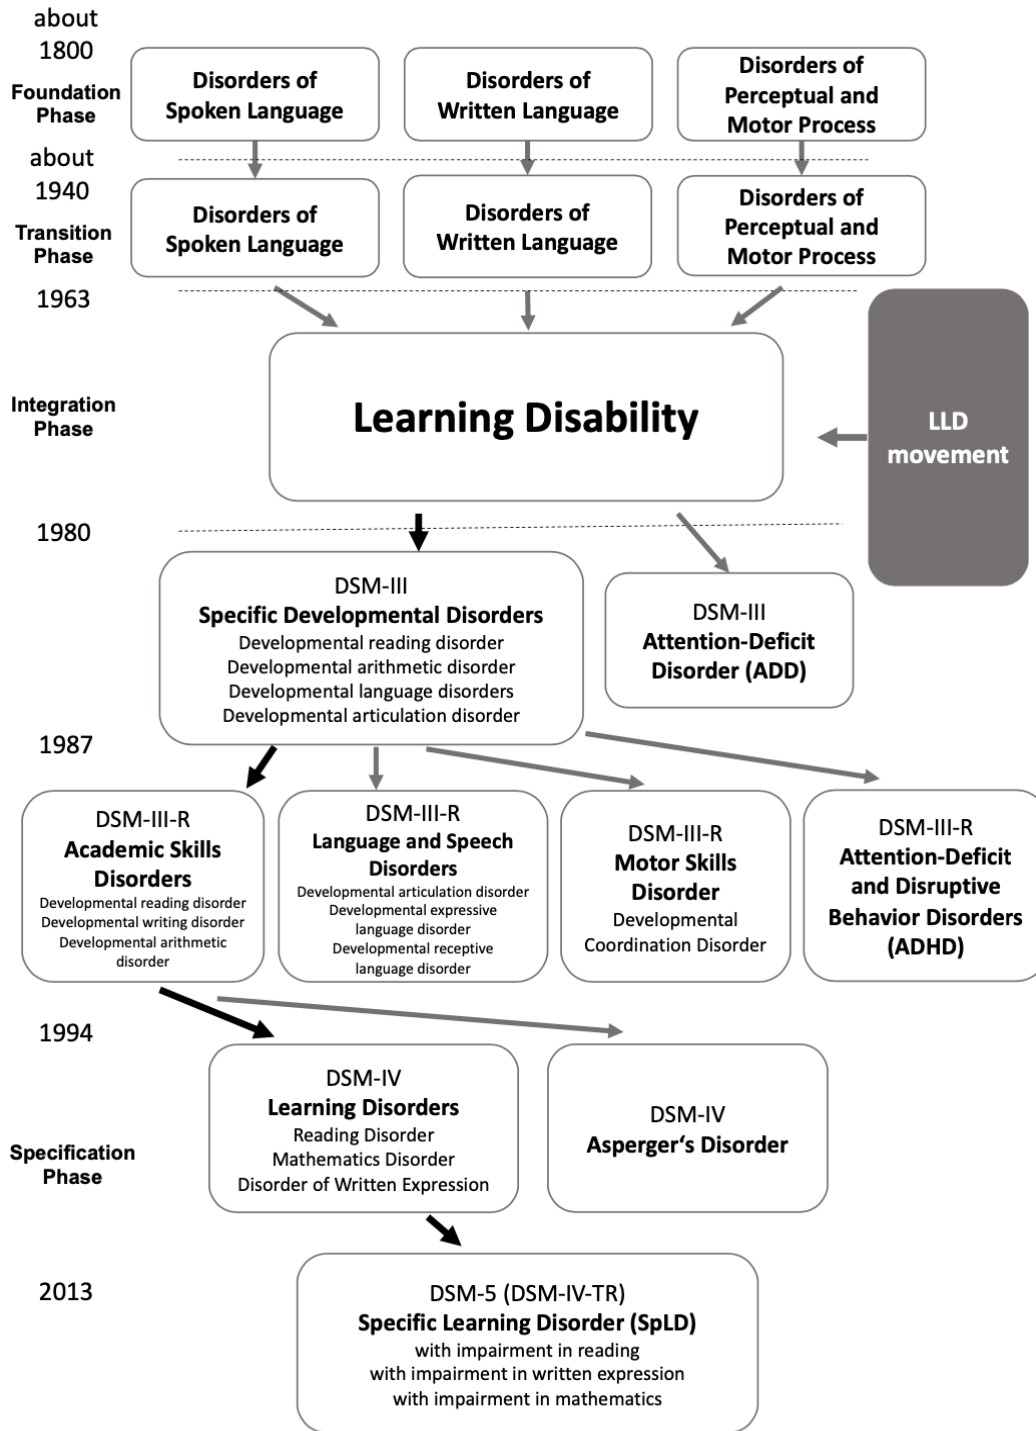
about 1800

Foundation Phase

Disorders of Spoken Language

Disorders of Written Language

Disorders of Perceptual and Motor Process

about 1940

Transition Phase

Disorders of Spoken Language

Disorders of Written Language

Disorders of Perceptual and Motor Process

1963

Integration Phase

Learning Disability

LLD movement

1980

DSM-III
Specific Developmental Disorders
Developmental reading disorder
Developmental arithmetic disorder
Developmental language disorders
Developmental articulation disorder

DSM-III
Attention-Deficit Disorder (ADD)

1987

DSM-III-R
Academic Skills Disorders
Developmental reading disorder
Developmental writing disorder
Developmental arithmetic disorder

DSM-III-R
Language and Speech Disorders
Developmental articulation disorder
Developmental expressive language disorder
Developmental receptive language disorder

DSM-III-R
Motor Skills Disorder
Developmental Coordination Disorder

DSM-III-R
Attention-Deficit and Disruptive Behavior Disorders (ADHD)

1994

DSM-IV
Learning Disorders
Reading Disorder
Mathematics Disorder
Disorder of Written Expression

DSM-IV
Asperger‘s Disorder

Specification Phase

2013

DSM-5 (DSM-IV-TR)
Specific Learning Disorder (SpLD)
with impairment in reading
with impairment in written expression
with impairment in mathematics